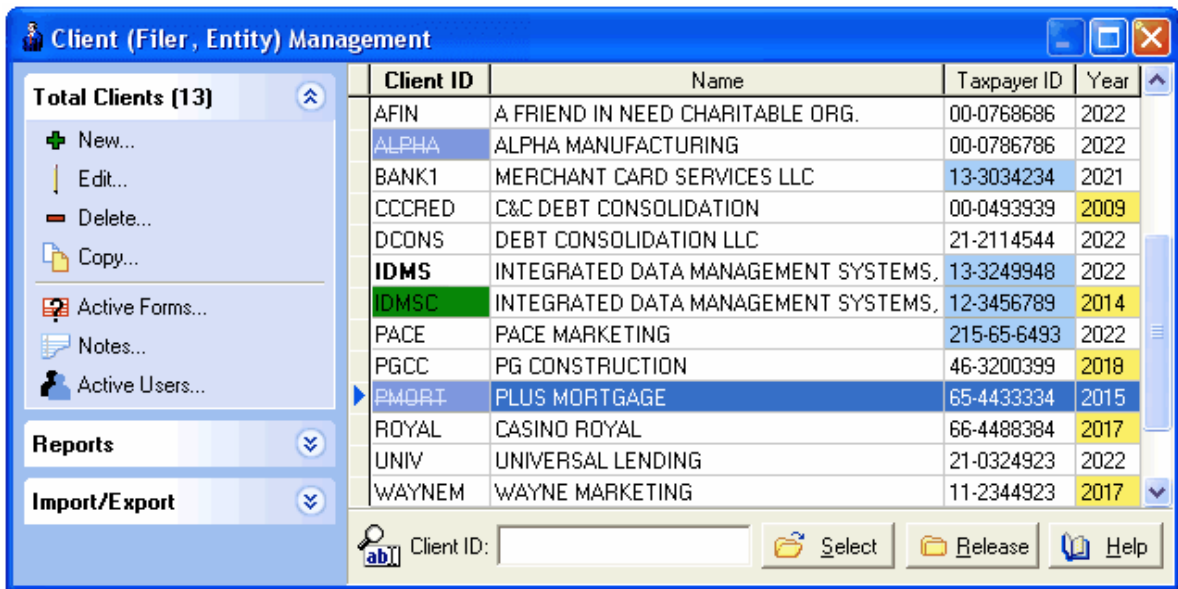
Client (Filer, Entity) Management

Total Clients (13)

New...
Edit...
Delete...
Copy...
Active Forms...
Notes...
Active Users...

Reports

Import/Export

| Client ID | Name | Taxpayer ID | Year |
|---|---|---|---|
| AFIN | A FRIEND IN NEED CHARITABLE ORG. | 00-0768686 | 2022 |
| ALPHA | ALPHA MANUFACTURING | 00-0786786 | 2022 |
| BANK1 | MERCHANT CARD SERVICES LLC | 13-3034234 | 2021 |
| CCCRED | C&C DEBT CONSOLIDATION | 00-0493939 | 2009 |
| DCONS | DEBT CONSOLIDATION LLC | 21-2114544 | 2022 |
| IDMS | INTEGRATED DATA MANAGEMENT SYSTEMS, | 13-3249948 | 2022 |
| IDMSC | INTEGRATED DATA MANAGEMENT SYSTEMS, | 12-3456789 | 2014 |
| PACE | PACE MARKETING | 215-65-6493 | 2022 |
| PGCC | PG CONSTRUCTION | 46-3200399 | 2018 |
| PMORT | PLUS MORTGAGE | 65-4433334 | 2015 |
| ROYAL | CASINO ROYAL | 66-4488384 | 2017 |
| UNIV | UNIVERSAL LENDING | 21-0324923 | 2022 |
| WAYNEM | WAYNE MARKETING | 11-2344923 | 2017 |

Client ID:
Select
Release
Help